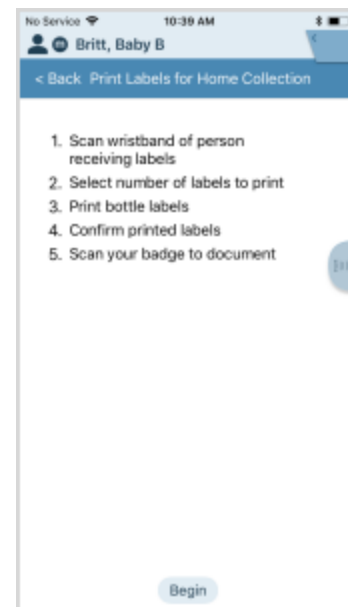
No Service 10:39 AM

Britt, Baby B

< Back Print Labels for Home Collection

1. Scan wristband of person receiving labels
2. Select number of labels to print
3. Print bottle labels
4. Confirm printed labels
5. Scan your badge to document

Begin